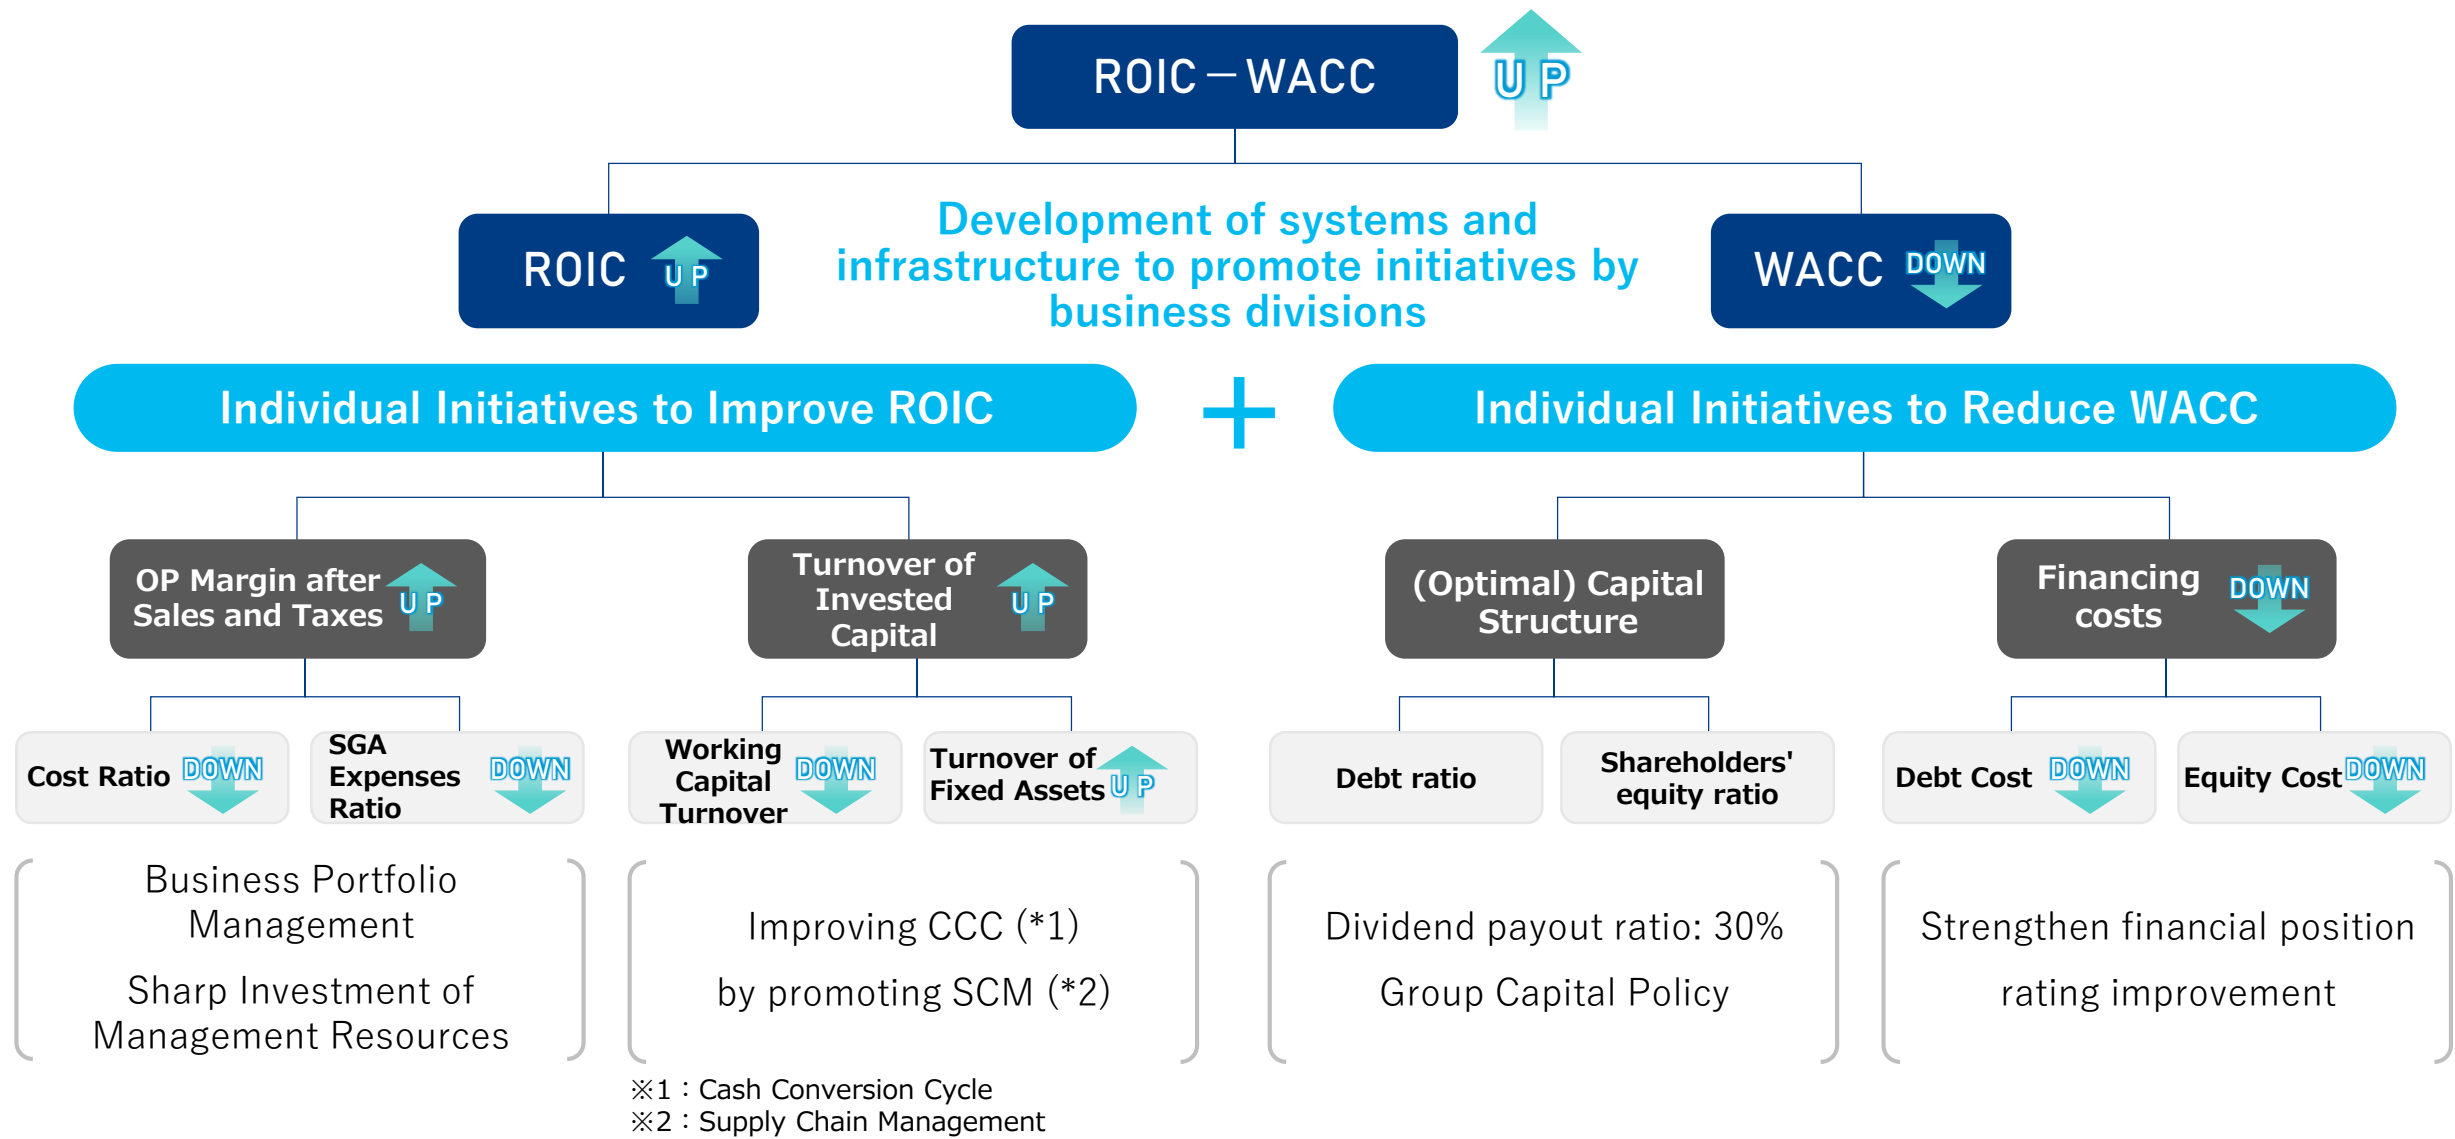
ROIC－WACC UP

ROIC UP

Development of systems and infrastructure to promote initiatives by business divisions

WACC DOWN

Individual Initiatives to Improve ROIC

＋

Individual Initiatives to Reduce WACC

OP Margin after Sales and Taxes UP

Turnover of Invested Capital UP

(Optimal) Capital Structure

Financing costs DOWN

Cost Ratio DOWN

SGA Expenses Ratio DOWN

Working Capital Turnover DOWN

Turnover of Fixed Assets UP

Debt ratio

Shareholders' equity ratio

Debt Cost DOWN

Equity Cost DOWN

Business Portfolio Management

Sharp Investment of Management Resources

Improving CCC (*1)

by promoting SCM (*2)

Dividend payout ratio: 30%

Group Capital Policy

Strengthen financial position

rating improvement

※1：Cash Conversion Cycle
※2：Supply Chain Management